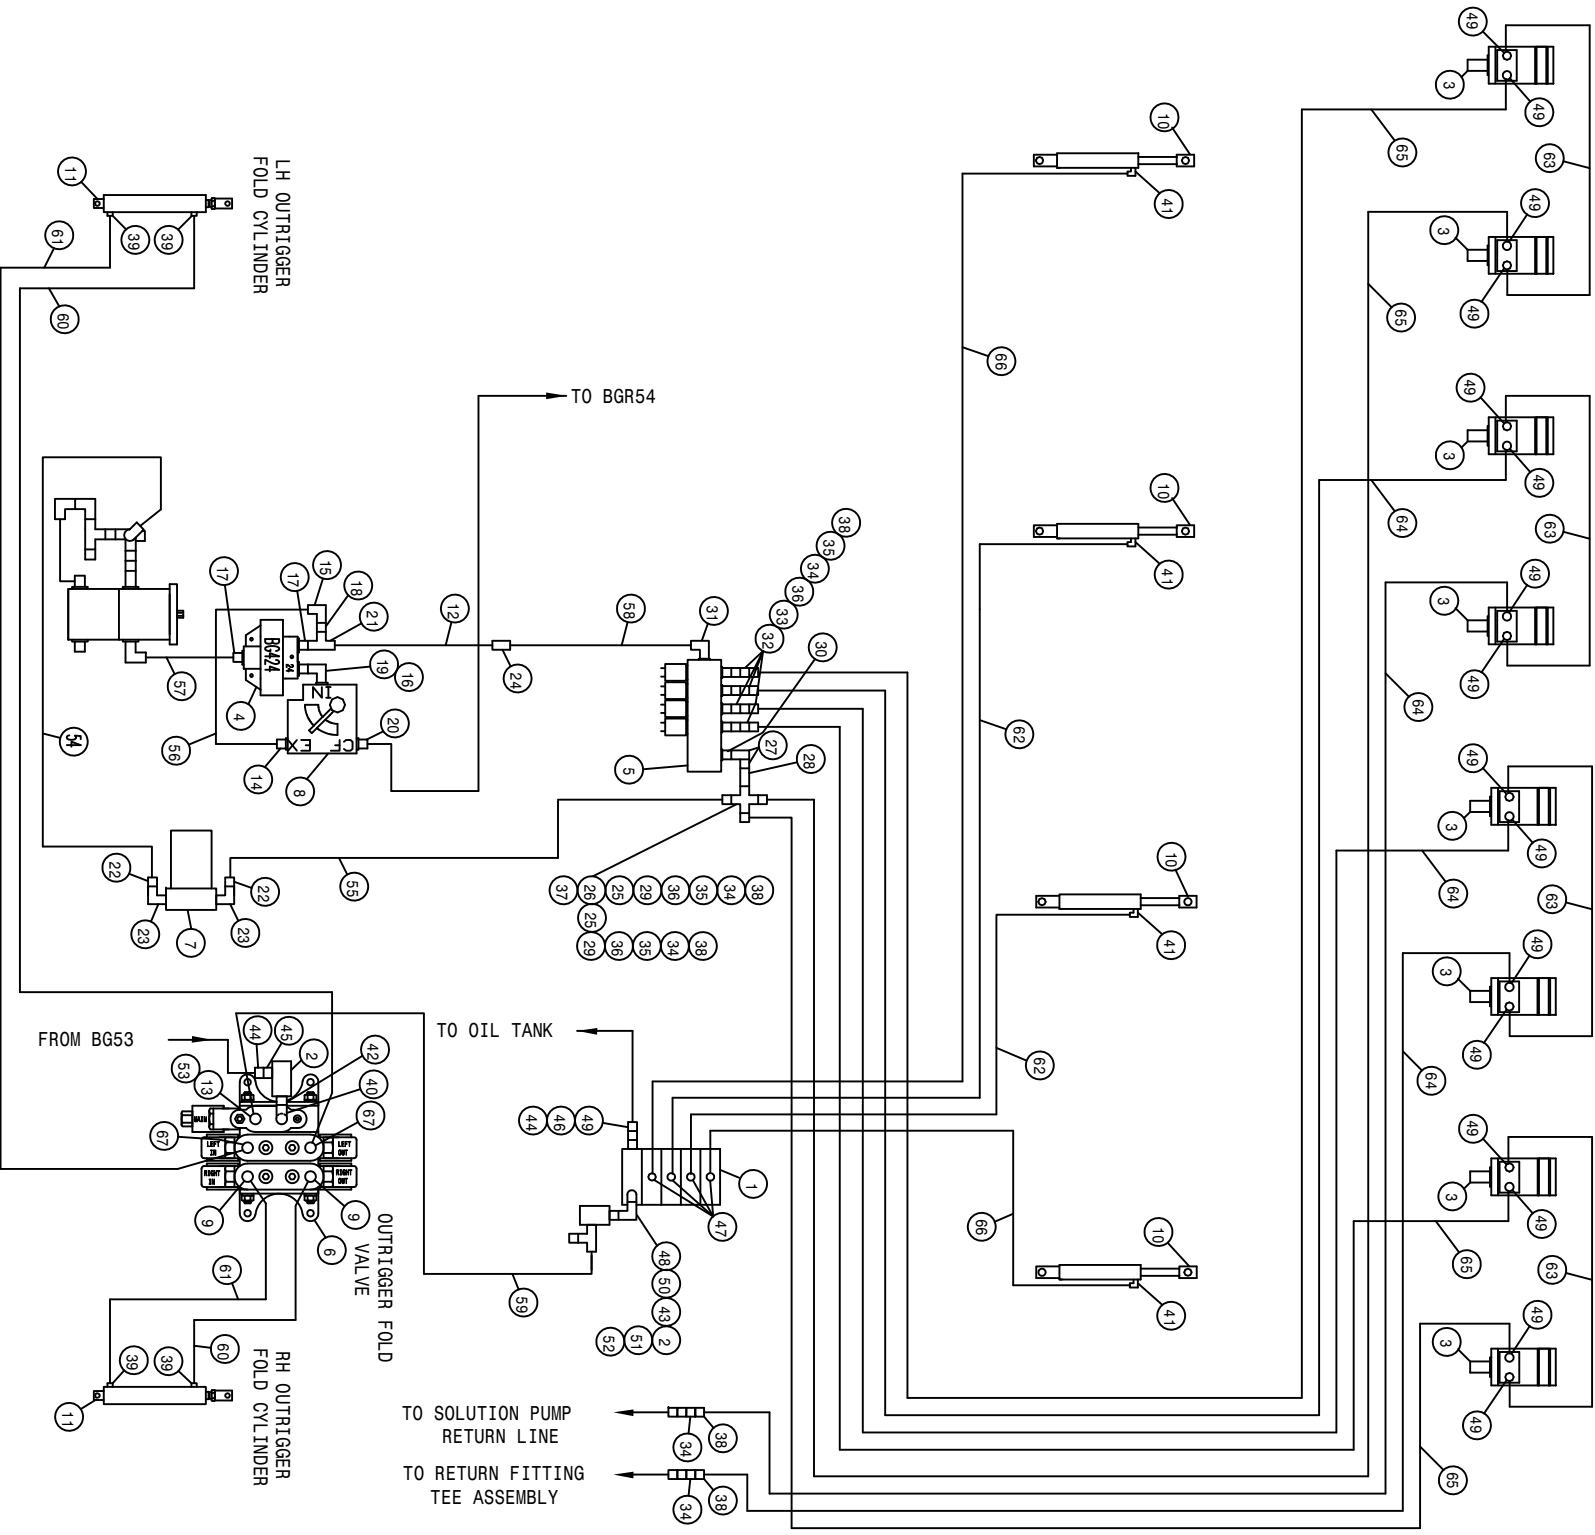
LH OUTRIGGER FOLD CYLINDER

11 39 39 61 60

TO BGR54

54

17 17 15 18 21 12 58 31 38 35 34 36 33 32 30

BG424

57 4 19 16 24

IN CF EX

56 14 8 20 5 27 28

22 22 55

23 7 23

37 26 25 29 36 35 34 38
25
29 36 35 34 38

FROM BG53

44 45 2 42 40 67 53 13 67

MAIN LEFT IN LEFT OUT RIGHT IN RIGHT OUT

9 9 6

OUTRIGGER FOLD VALVE

TO OIL TANK

44 46 49 1 47 48 50 43 2 52 51 59

61 60 39 39 11

RH OUTRIGGER FOLD CYLINDER

TO SOLUTION PUMP RETURN LINE

34 38

TO RETURN FITTING TEE ASSEMBLY

34 38

10 41 66 10 41 62 10 41 62 66 10 41

49 3 49 65 63 49 3 65 49 49 3 49 64 63 49 3 64 49 49 3 49 64 63 49 3 64 49 49 3 49 65 63 49 3 65 49